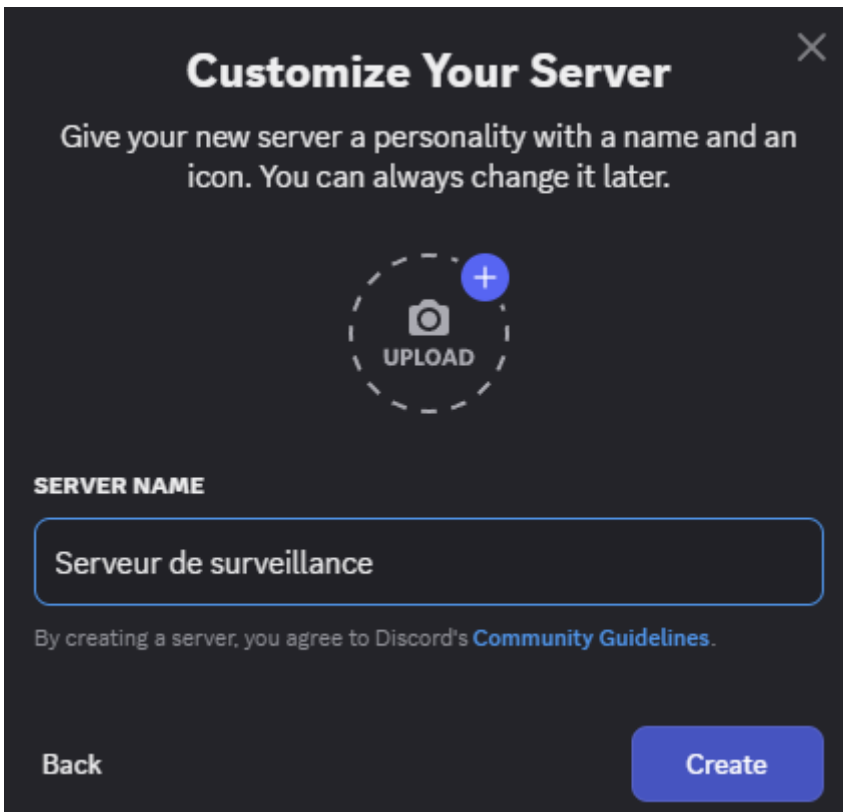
Customize Your Server

Give your new server a personality with a name and an icon. You can always change it later.

UPLOAD

SERVER NAME

Serveur de surveillance

By creating a server, you agree to Discord's Community Guidelines.

Back

Create